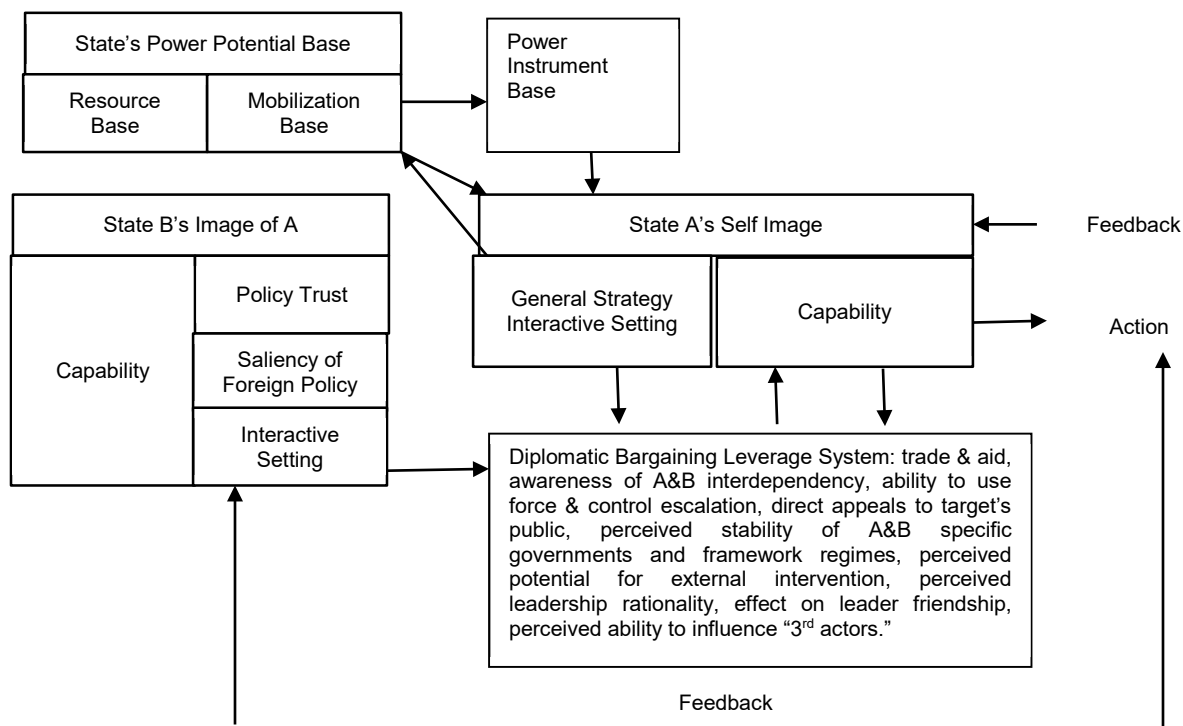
State's Power Potential Base

Resource Base

Mobilization Base

Power Instrument Base

State B's Image of A

State A's Self Image

Feedback

Policy Trust

General Strategy Interactive Setting

Capability

Action

Capability

Saliency of Foreign Policy

Interactive Setting

Diplomatic Bargaining Leverage System: trade & aid, awareness of A&B interdependency, ability to use force & control escalation, direct appeals to target's public, perceived stability of A&B specific governments and framework regimes, perceived potential for external intervention, perceived leadership rationality, effect on leader friendship, perceived ability to influence "3$^{rd}$ actors."

Feedback